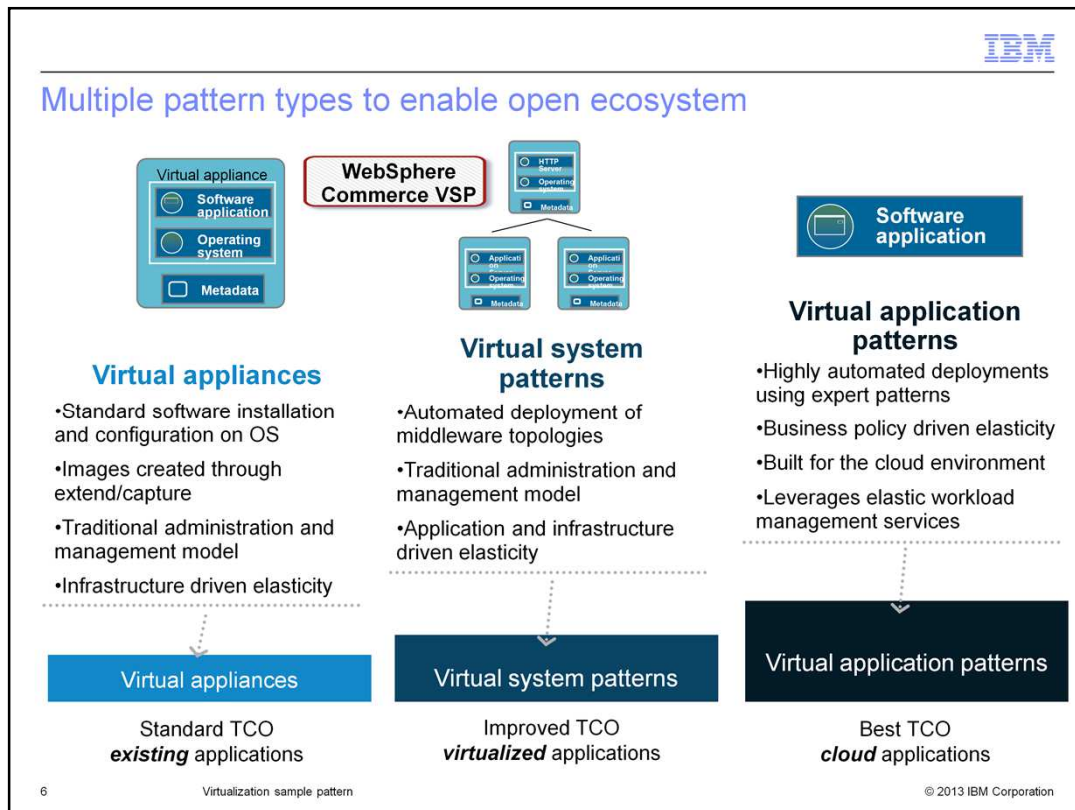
IBM

Multiple pattern types to enable open ecosystem

Virtual appliance
Software application
Operating system
Metadata

WebSphere Commerce VSP

HTTP Server
Operating system
Metadata

Application
Operating system
Metadata

Application
Operating system
Metadata

Software application

Virtual appliances
•Standard software installation and configuration on OS
•Images created through extend/capture
•Traditional administration and management model
•Infrastructure driven elasticity

Virtual system patterns
•Automated deployment of middleware topologies
•Traditional administration and management model
•Application and infrastructure driven elasticity

Virtual application patterns
•Highly automated deployments using expert patterns
•Business policy driven elasticity
•Built for the cloud environment
•Leverages elastic workload management services

Virtual appliances

Virtual system patterns

Virtual application patterns

Standard TCO
*existing* applications

Improved TCO
*virtualized* applications

Best TCO
*cloud* applications

6 Virtualization sample pattern © 2013 IBM Corporation